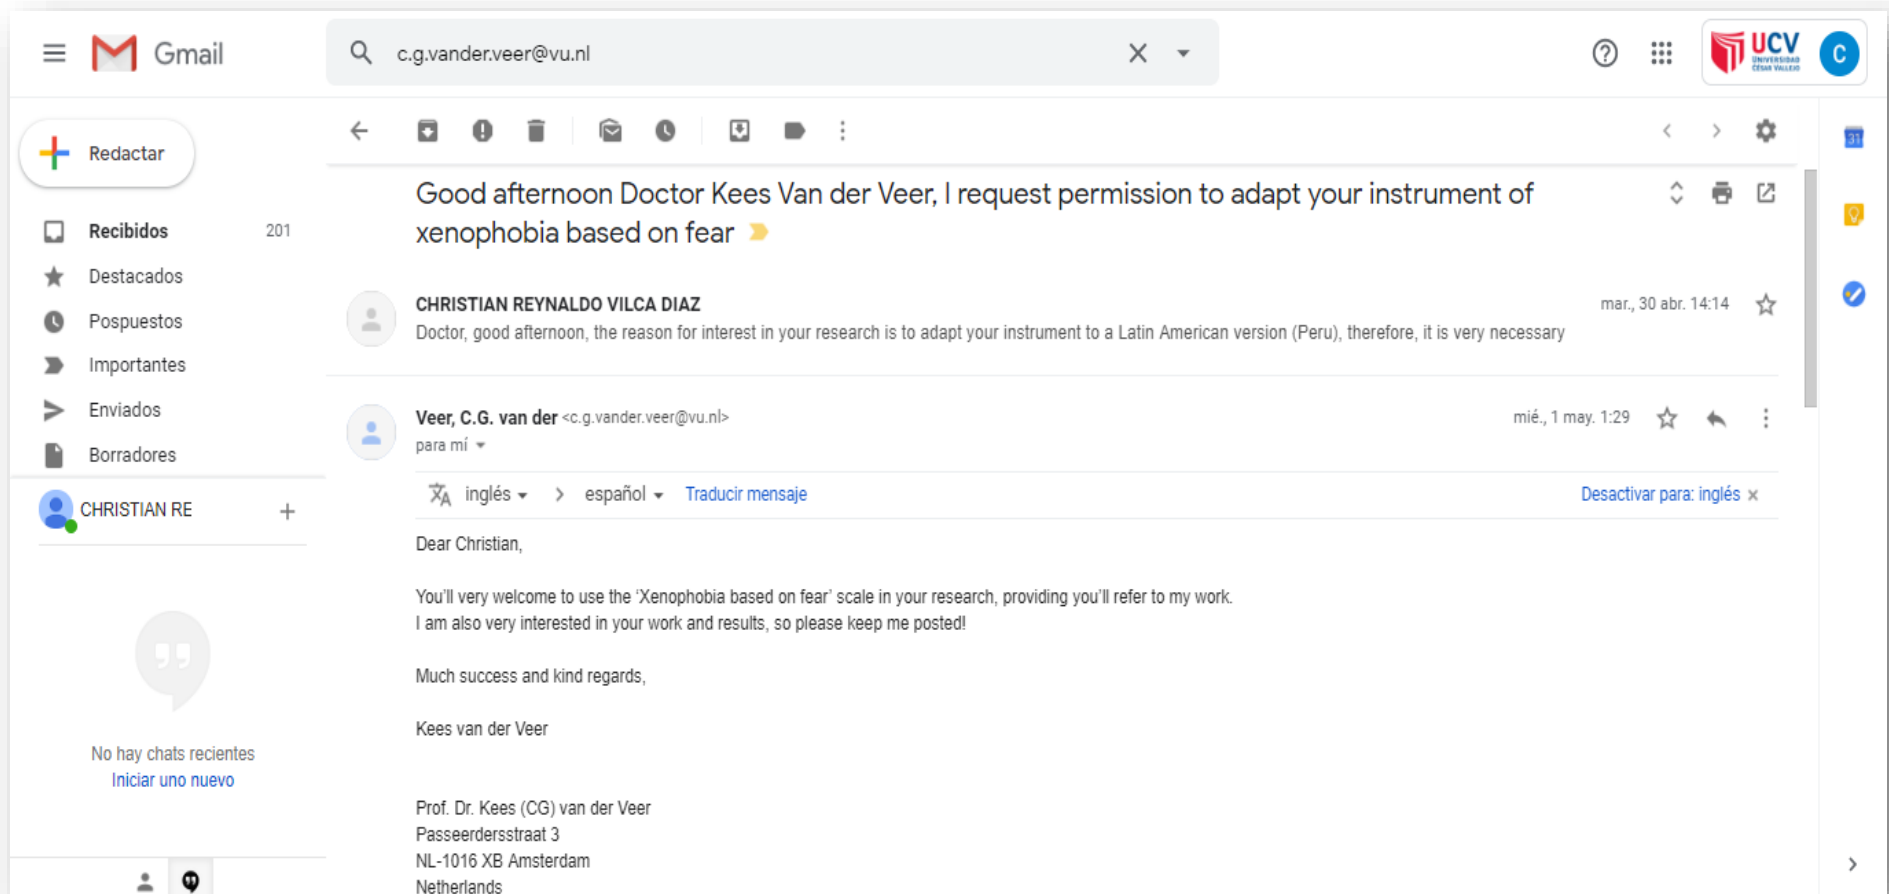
Gmail

c.g.vander.veer@vu.nl

UCV UNIVERSIDAD CÉSAR VALLEJO

C

Redactar

Recibidos 201

Destacados

Pospuestos

Importantes

Enviados

Borradores

CHRISTIAN RE

No hay chats recientes
Iniciar uno nuevo

Good afternoon Doctor Kees Van der Veer, I request permission to adapt your instrument of xenophobia based on fear

CHRISTIAN REYNALDO VILCA DIAZ
mar., 30 abr. 14:14
Doctor, good afternoon, the reason for interest in your research is to adapt your instrument to a Latin American version (Peru), therefore, it is very necessary

Veer, C.G. van der <c.g.vander.veer@vu.nl>
mié., 1 may. 1:29
para mí

inglés > español Traducir mensaje
Desactivar para: inglés ×

Dear Christian,

You'll very welcome to use the 'Xenophobia based on fear' scale in your research, providing you'll refer to my work.
I am also very interested in your work and results, so please keep me posted!

Much success and kind regards,

Kees van der Veer

Prof. Dr. Kees (CG) van der Veer
Passeerdersstraat 3
NL-1016 XB Amsterdam
Netherlands